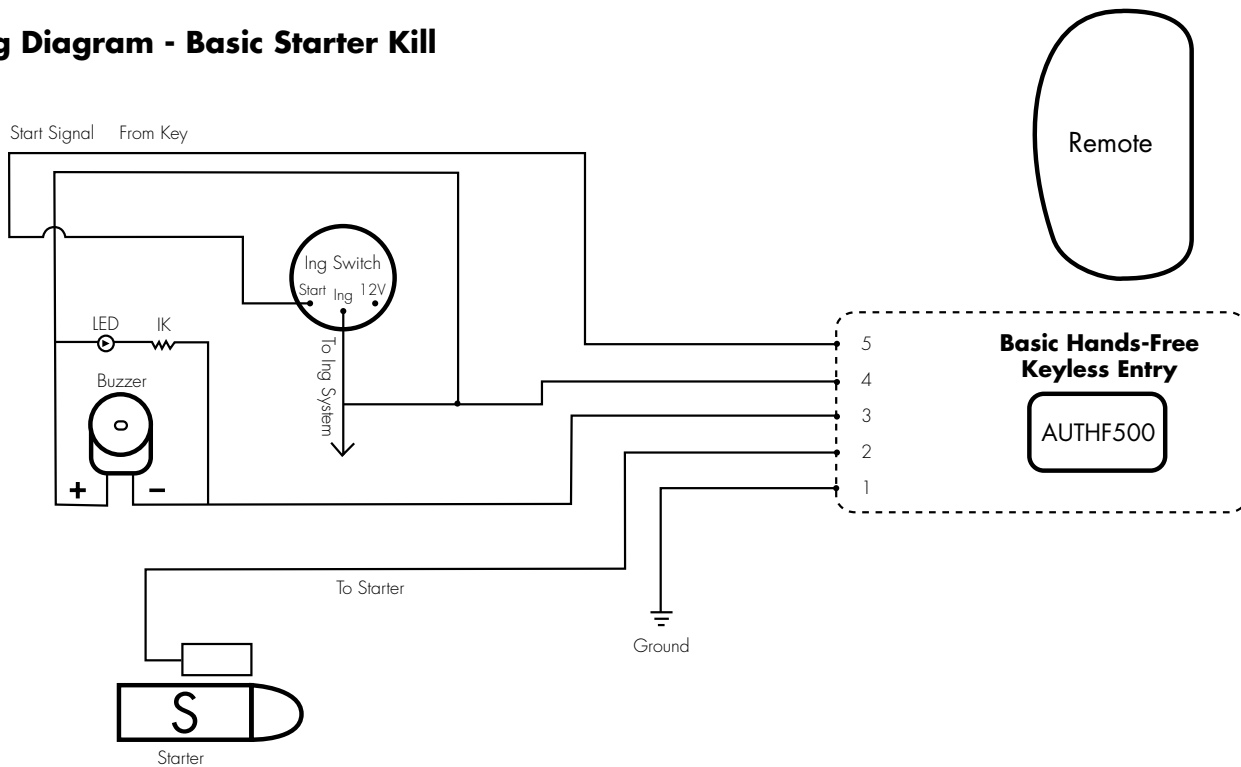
g Diagram - Basic Starter Kill

Start Signal From Key

Remote

Ing Switch
Start Ing 12V

To Ing System

LED IK

Buzzer

+ −

Basic Hands-Free Keyless Entry

AUTHF500

5
4
3
2
1

To Starter

Ground

S

Starter